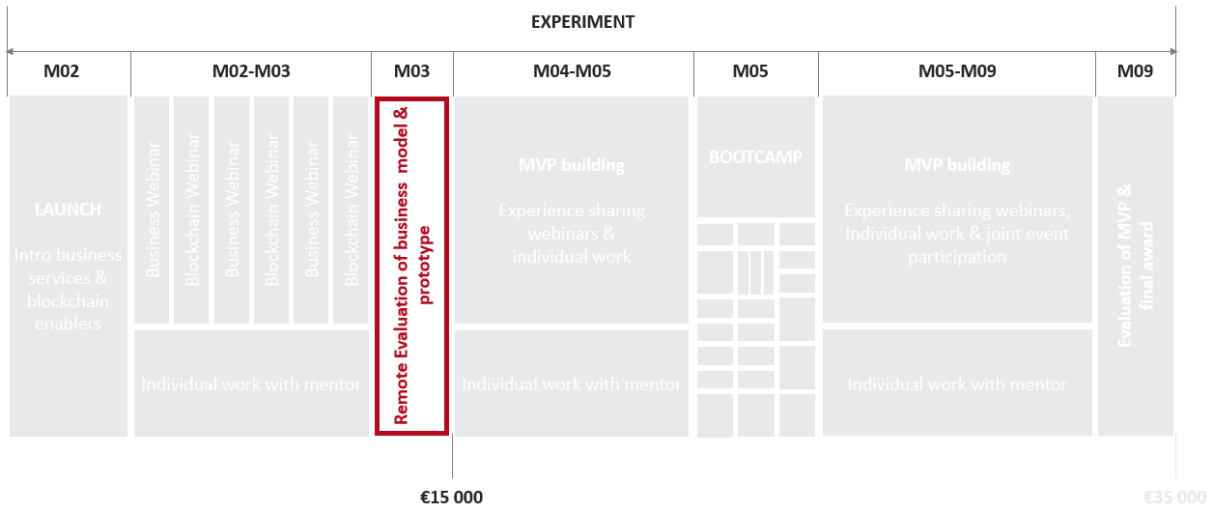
EXPERIMENT

| M02 | M02-M03 | M03 | M04-M05 | M05 | M05-M09 | M09 |
|---|---|---|---|---|---|---|

LAUNCH

Intro business services & blockchain enablers

Business Webinar

Blockchain Webinar

Business Webinar

Blockchain Webinar

Business Webinar

Blockchain Webinar

Individual work with mentor

Remote Evaluation of business model & prototype

MVP building

Experience sharing webinars & individual work

Individual work with mentor

BOOTCAMP

MVP building

Experience sharing webinars, Individual work & joint event participation

Individual work with mentor

Evaluation of MVP & final award

€15 000

€35 000